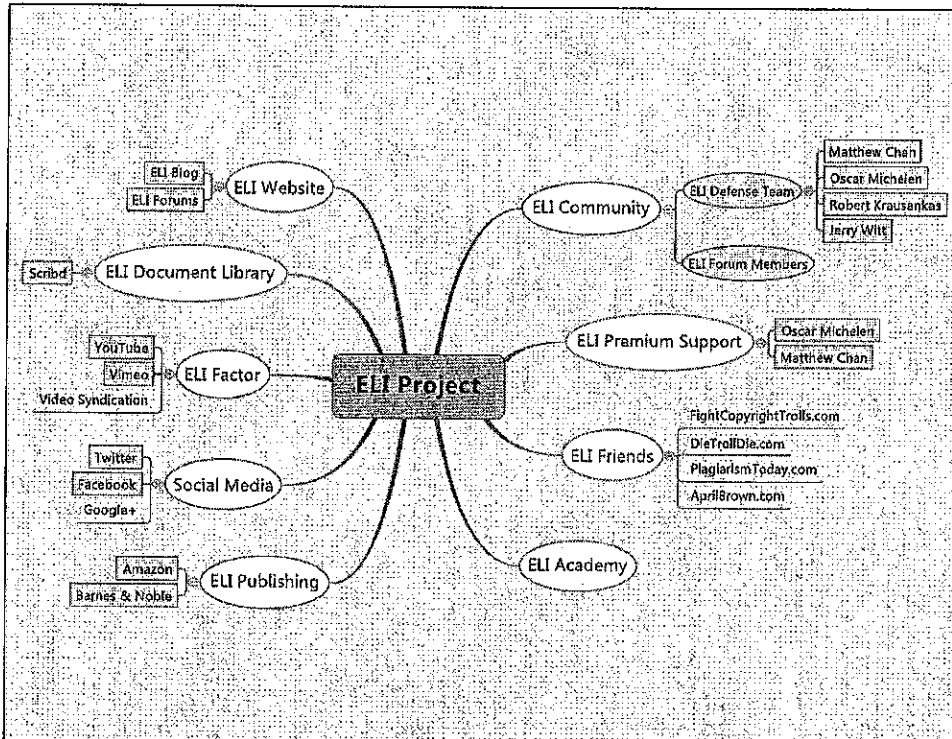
ELI Blog
ELI Forums
ELI Website

Scribd
ELI Document Library

YouTube
Vimeo
Video Syndication
ELI Factor

Twitter
Facebook
Google+
Social Media

Amazon
Barnes & Noble
ELI Publishing

ELI Project

ELI Community
ELI Defense Team
Matthew Chan
Oscar Michelen
Robert Krausankas
Jerry Witt
ELI Forum Members

ELI Premium Support
Oscar Michelen
Matthew Chan

ELI Friends
FightCopyrightTrolls.com
DieTrollDie.com
PlagiarismToday.com
AprilBrown.com

ELI Academy